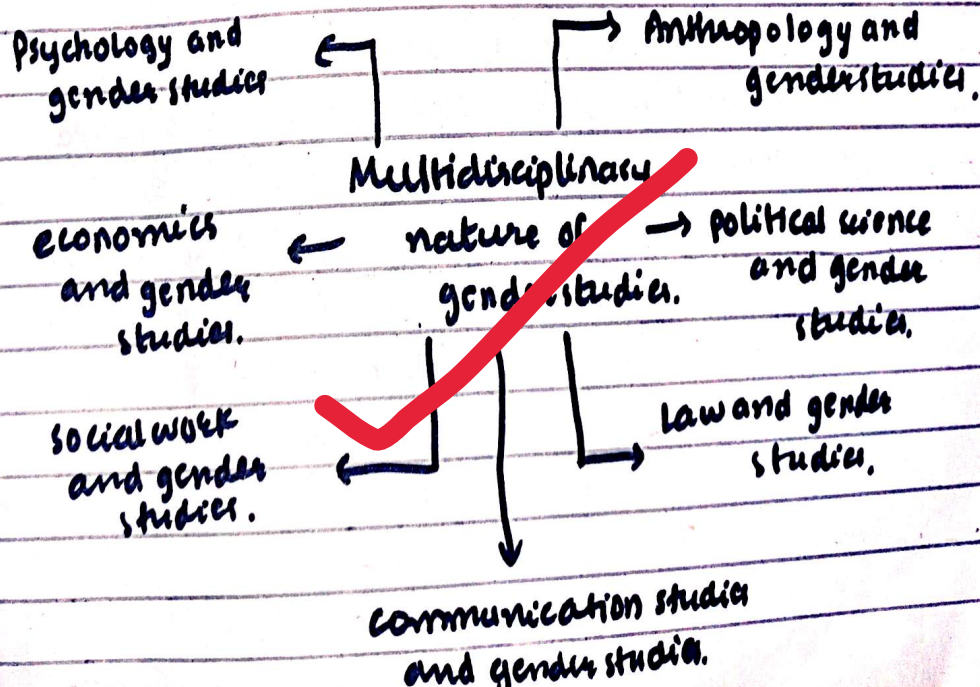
Psychology and gender studies

Anthropology and genderstudies.

Multidisciplinary nature of genderstudies.

economics and gender studies.

political science and gender studies.

social work and gender studies.

Law and gender studies.

communication studies and gender studies.